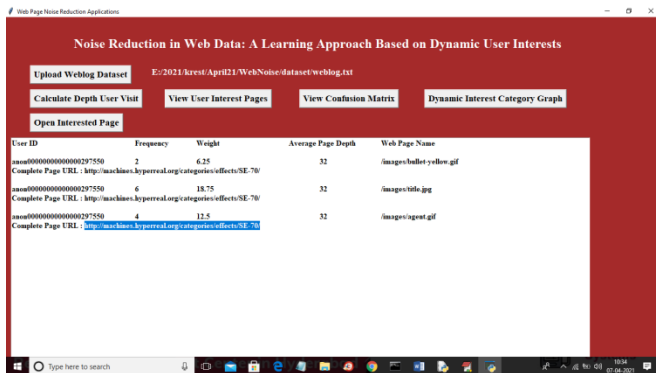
Web Page Noise Reduction Applications

Noise Reduction in Web Data: A Learning Approach Based on Dynamic User Interests

Upload Weblog Dataset

E:/2021/krest/April21/WebNoise/dataset/weblog.txt

Calculate Depth User Visit

View User Interest Pages

View Confusion Matrix

Dynamic Interest Category Graph

Open Interested Page

| User ID | Frequency | Weight | Average Page Depth | Web Page Name |
|---|---|---|---|---|
| anon00000000000000297550 | 2 | 6.25 | 32 | /images/bullet-yellow.gif |

Complete Page URL : http://machines.hyperreal.org/categories/effects/SE-70/

| User ID | Frequency | Weight | Average Page Depth | Web Page Name |
|---|---|---|---|---|
| anon00000000000000297550 | 6 | 18.75 | 32 | /images/title.jpg |

Complete Page URL : http://machines.hyperreal.org/categories/effects/SE-70/

| User ID | Frequency | Weight | Average Page Depth | Web Page Name |
|---|---|---|---|---|
| anon00000000000000297550 | 4 | 12.5 | 32 | /images/agent.gif |

Complete Page URL : http://machines.hyperreal.org/categories/effects/SE-70/

Type here to search

10:34
07-04-2021